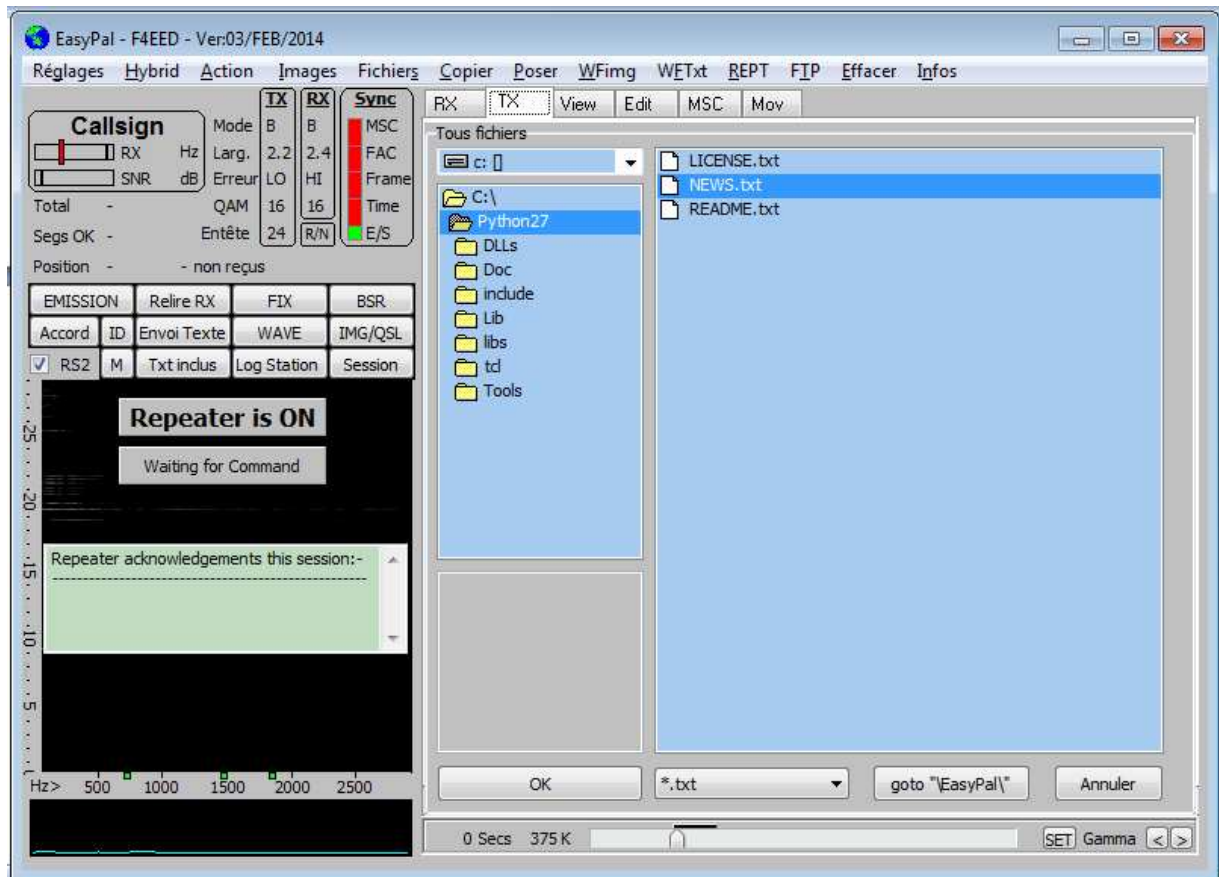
EasyPal - F4EED - Ver:03/FEB/2014

Réglages Hybrid Action Images Fichiers Copier Poser WFimg WFTxt REPT FTP Effacer Infos

Callsign
RX Hz
SNR dB

| | TX | RX | Sync |
|---|---|---|---|
| Mode | B | B | MSC |
| Larg. | 2.2 | 2.4 | FAC |
| Erreur | LO | HI | Frame |
| QAM | 16 | 16 | Time |
| Entête | 24 | R/N | E/S |

Total -
Segs OK -
Position - - non reçus

EMISSION Relire RX FIX BSR
Accord ID Envoi Texte WAVE IMG/QSL
RS2 M Txt inclus Log Station Session

Repeater is ON
Waiting for Command

25
20
15
10
5

Repeater acknowledgements this session:-
--------------------------------------------

Hz> 500 1000 1500 2000 2500

RX TX View Edit MSC Mov

Tous fichiers

c: []

C:\
Python27
DLLs
Doc
include
Lib
libs
tcl
Tools

LICENSE.txt
NEWS.txt
README.txt

OK *.txt goto "\EasyPal\" Annuler

0 Secs 375 K SET Gamma < >